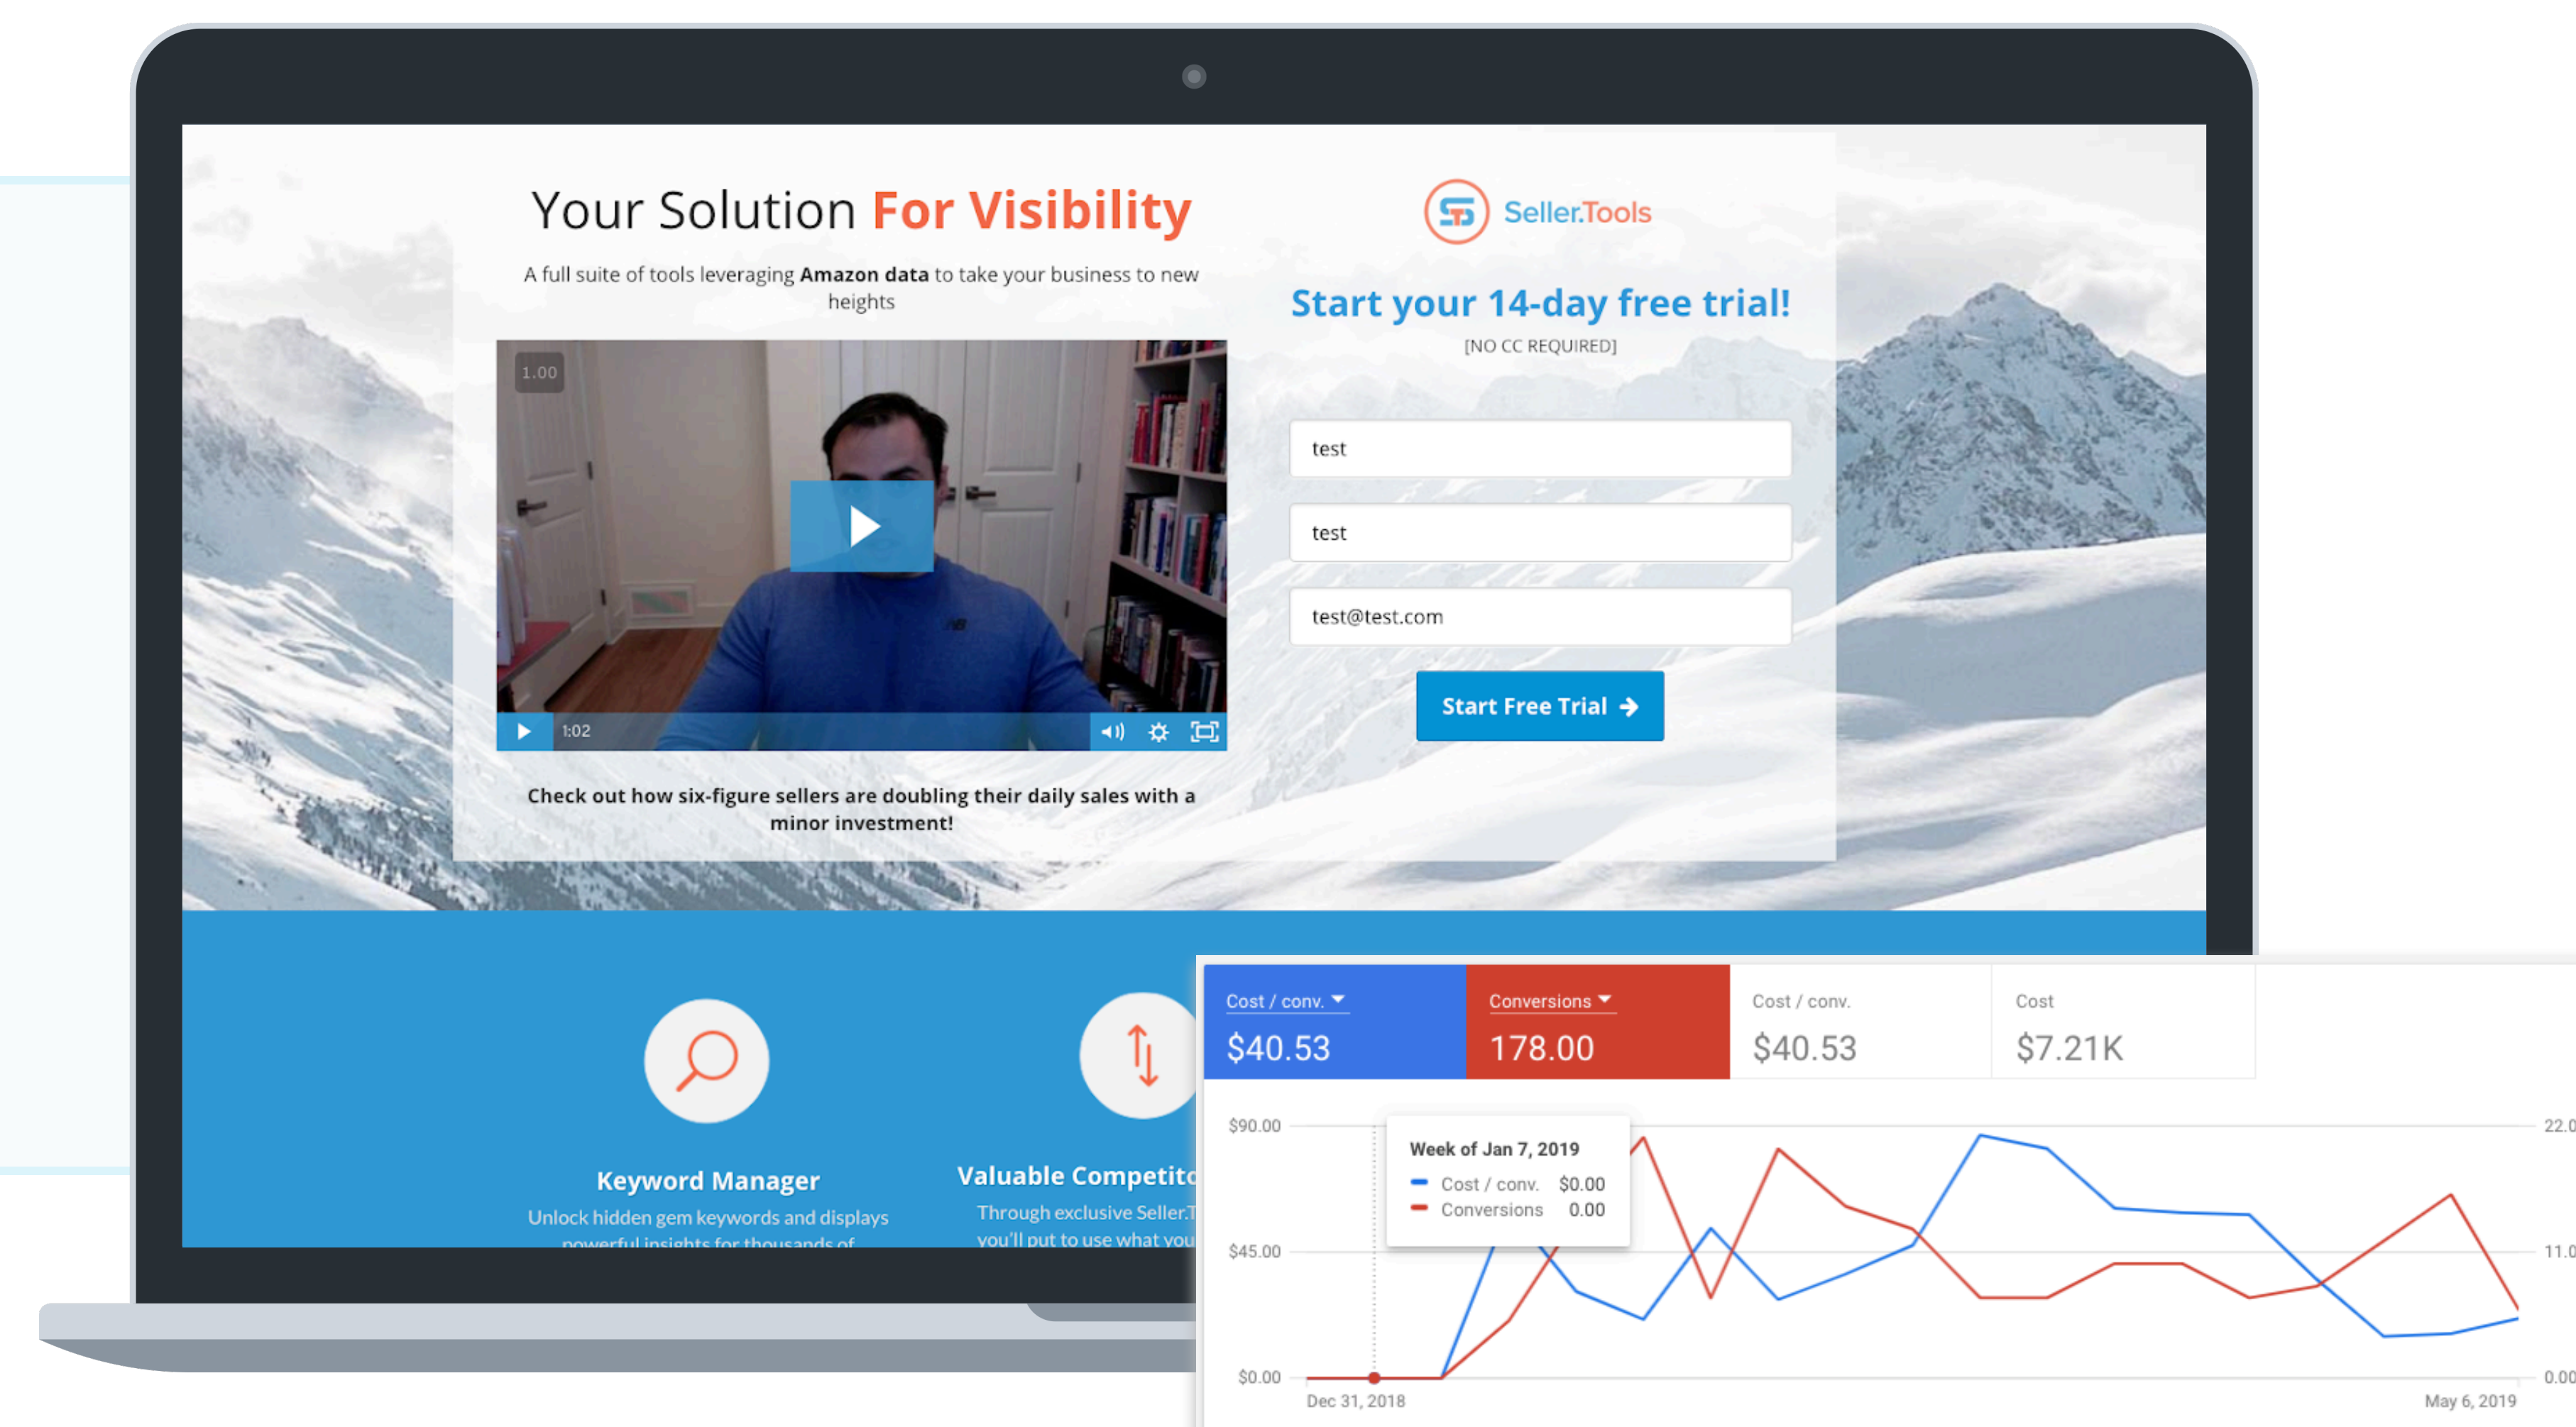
Your Solution For Visibility

A full suite of tools leveraging Amazon data to take your business to new heights

1.00

1:02

Check out how six-figure sellers are doubling their daily sales with a minor investment!

Seller.Tools

Start your 14-day free trial!

[NO CC REQUIRED]

test

test

test@test.com

Start Free Trial

Keyword Manager

Unlock hidden gem keywords and displays powerful insights for thousands of

Valuable Competit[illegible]

Through exclusive Seller.T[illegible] you'll put to use what you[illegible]

| Cost / conv. | Conversions | Cost / conv. | Cost |
|---|---|---|---|
| $40.53 | 178.00 | $40.53 | $7.21K |

$90.00

$45.00

$0.00

22.0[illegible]

11.0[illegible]

0.00

Week of Jan 7, 2019

Cost / conv. $0.00

Conversions 0.00

Dec 31, 2018

May 6, 2019